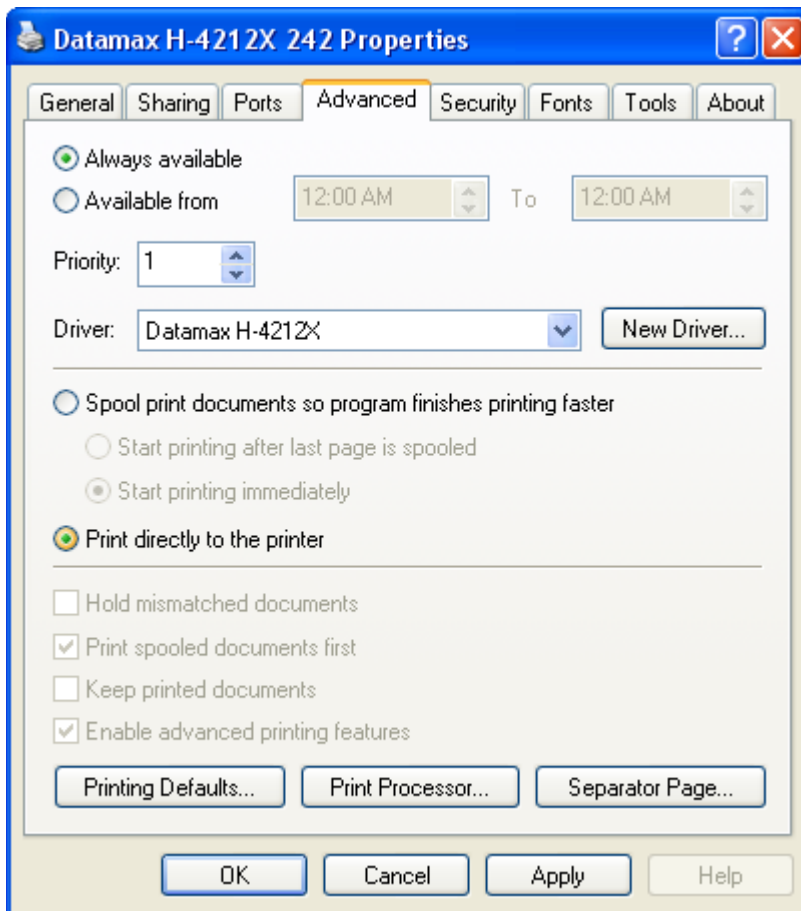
Datamax H-4212X 242 Properties

General | Sharing | Ports | Advanced | Security | Fonts | Tools | About

Always available
Available from 12:00 AM To 12:00 AM

Priority: 1

Driver: Datamax H-4212X New Driver...

Spool print documents so program finishes printing faster
Start printing after last page is spooled
Start printing immediately

Print directly to the printer

Hold mismatched documents
Print spooled documents first
Keep printed documents
Enable advanced printing features

Printing Defaults... Print Processor... Separator Page...

OK Cancel Apply Help